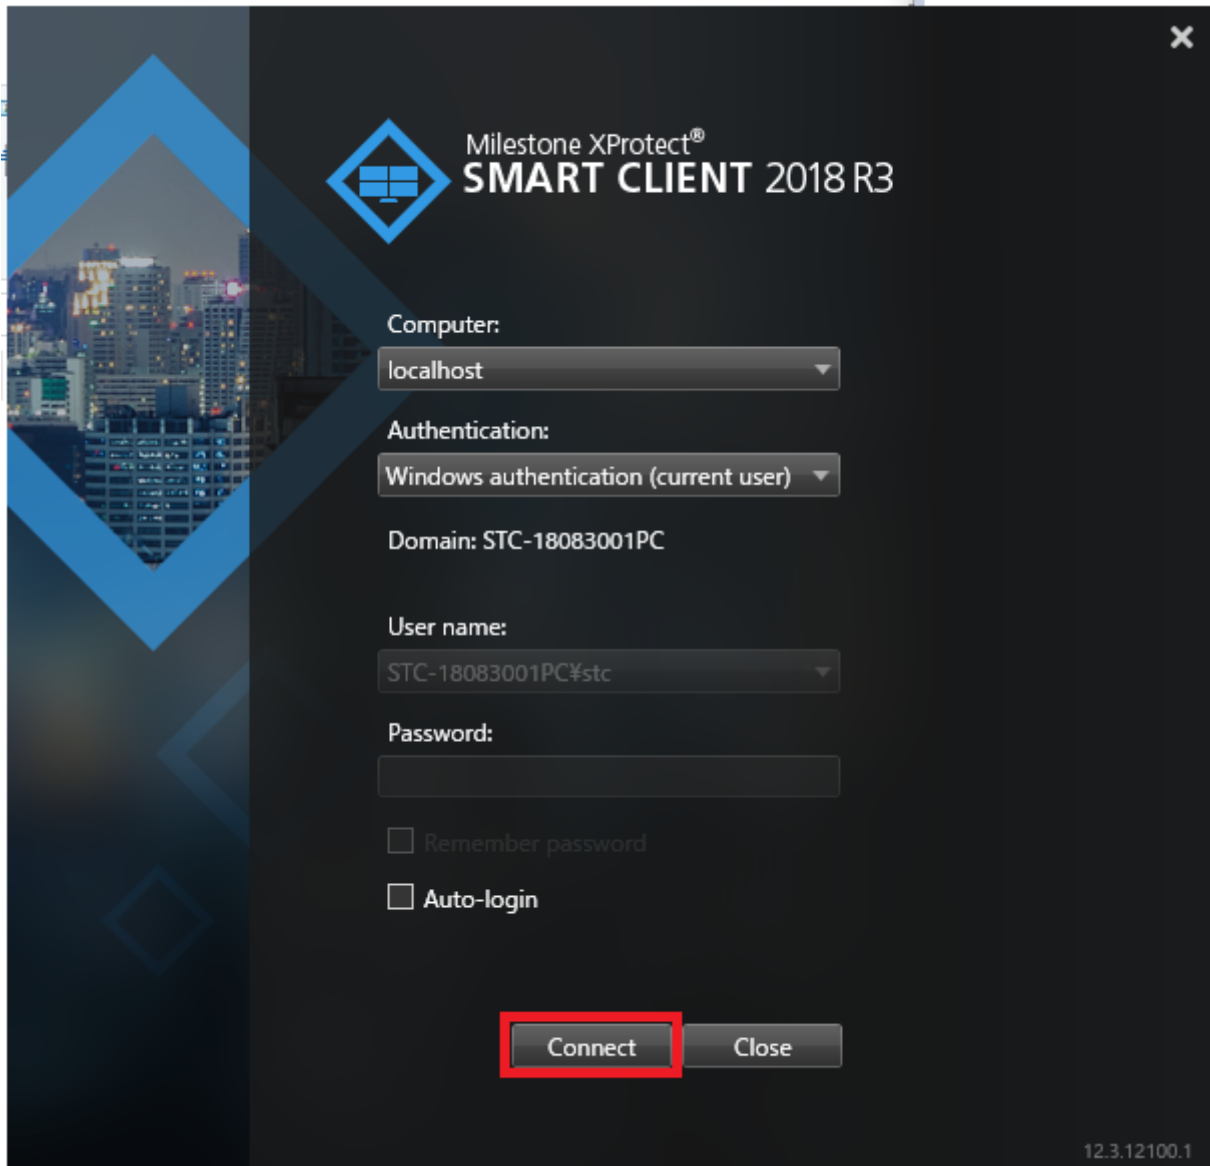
×

Milestone XProtect®
SMART CLIENT 2018 R3

Computer:
localhost

Authentication:
Windows authentication (current user)

Domain: STC-18083001PC

User name:
STC-18083001PC¥stc

Password:

Remember password

Auto-login

Connect
Close

12.3.12100.1